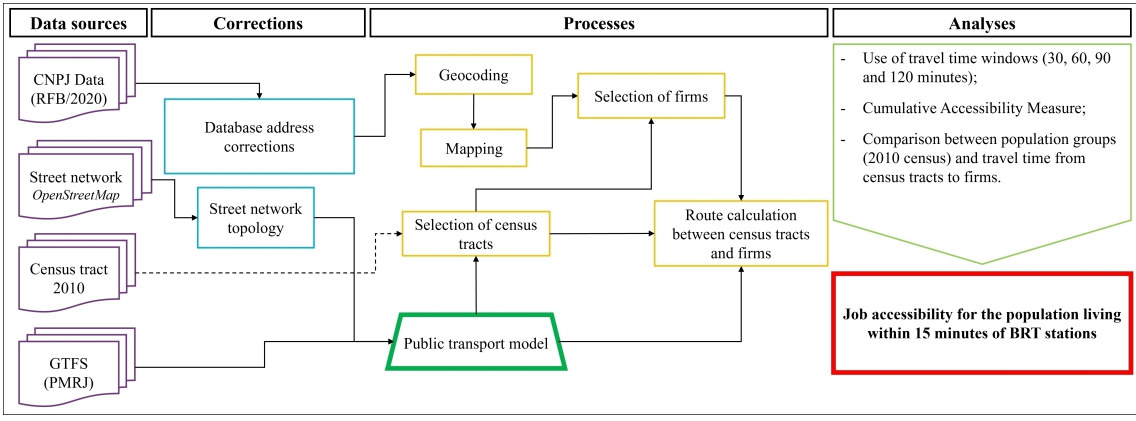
Data sources

Corrections

Processes

Analyses

CNPJ Data (RFB/2020)

Street network
*OpenStreetMap*

Census tract 2010

GTFS (PMRJ)

Database address corrections

Street network topology

Geocoding

Mapping

Selection of firms

Selection of census tracts

Route calculation between census tracts and firms

Public transport model

- Use of travel time windows (30, 60, 90 and 120 minutes);

- Cumulative Accessibility Measure;

- Comparison between population groups (2010 census) and travel time from census tracts to firms.

Job accessibility for the population living within 15 minutes of BRT stations